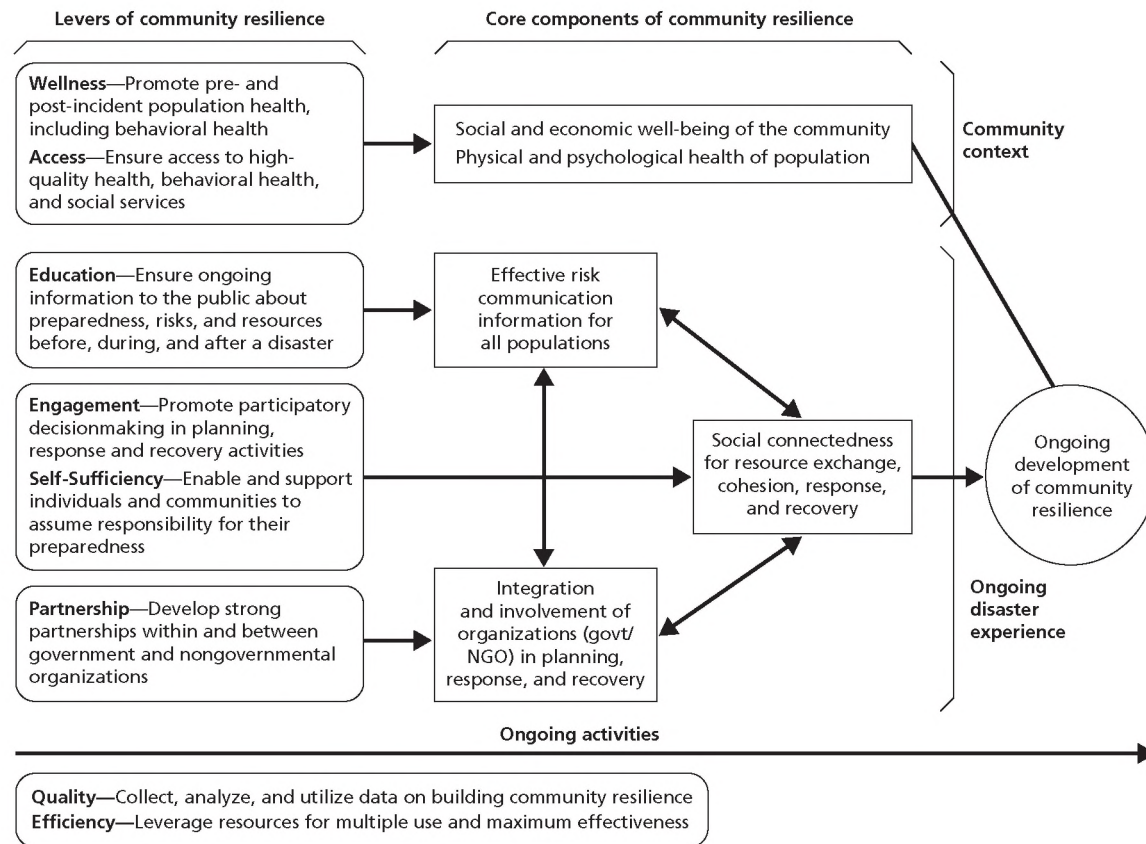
Levers of community resilience

Core components of community resilience

**Wellness**—Promote pre- and post-incident population health, including behavioral health
**Access**—Ensure access to high-quality health, behavioral health, and social services

Social and economic well-being of the community
Physical and psychological health of population

Community context

**Education**—Ensure ongoing information to the public about preparedness, risks, and resources before, during, and after a disaster

Effective risk communication information for all populations

**Engagement**—Promote participatory decisionmaking in planning, response and recovery activities
**Self-Sufficiency**—Enable and support individuals and communities to assume responsibility for their preparedness

Social connectedness for resource exchange, cohesion, response, and recovery

Ongoing development of community resilience

**Partnership**—Develop strong partnerships within and between government and nongovernmental organizations

Integration and involvement of organizations (govt/ NGO) in planning, response, and recovery

Ongoing disaster experience

Ongoing activities

**Quality—**Collect, analyze, and utilize data on building community resilience
**Efficiency—**Leverage resources for multiple use and maximum effectiveness